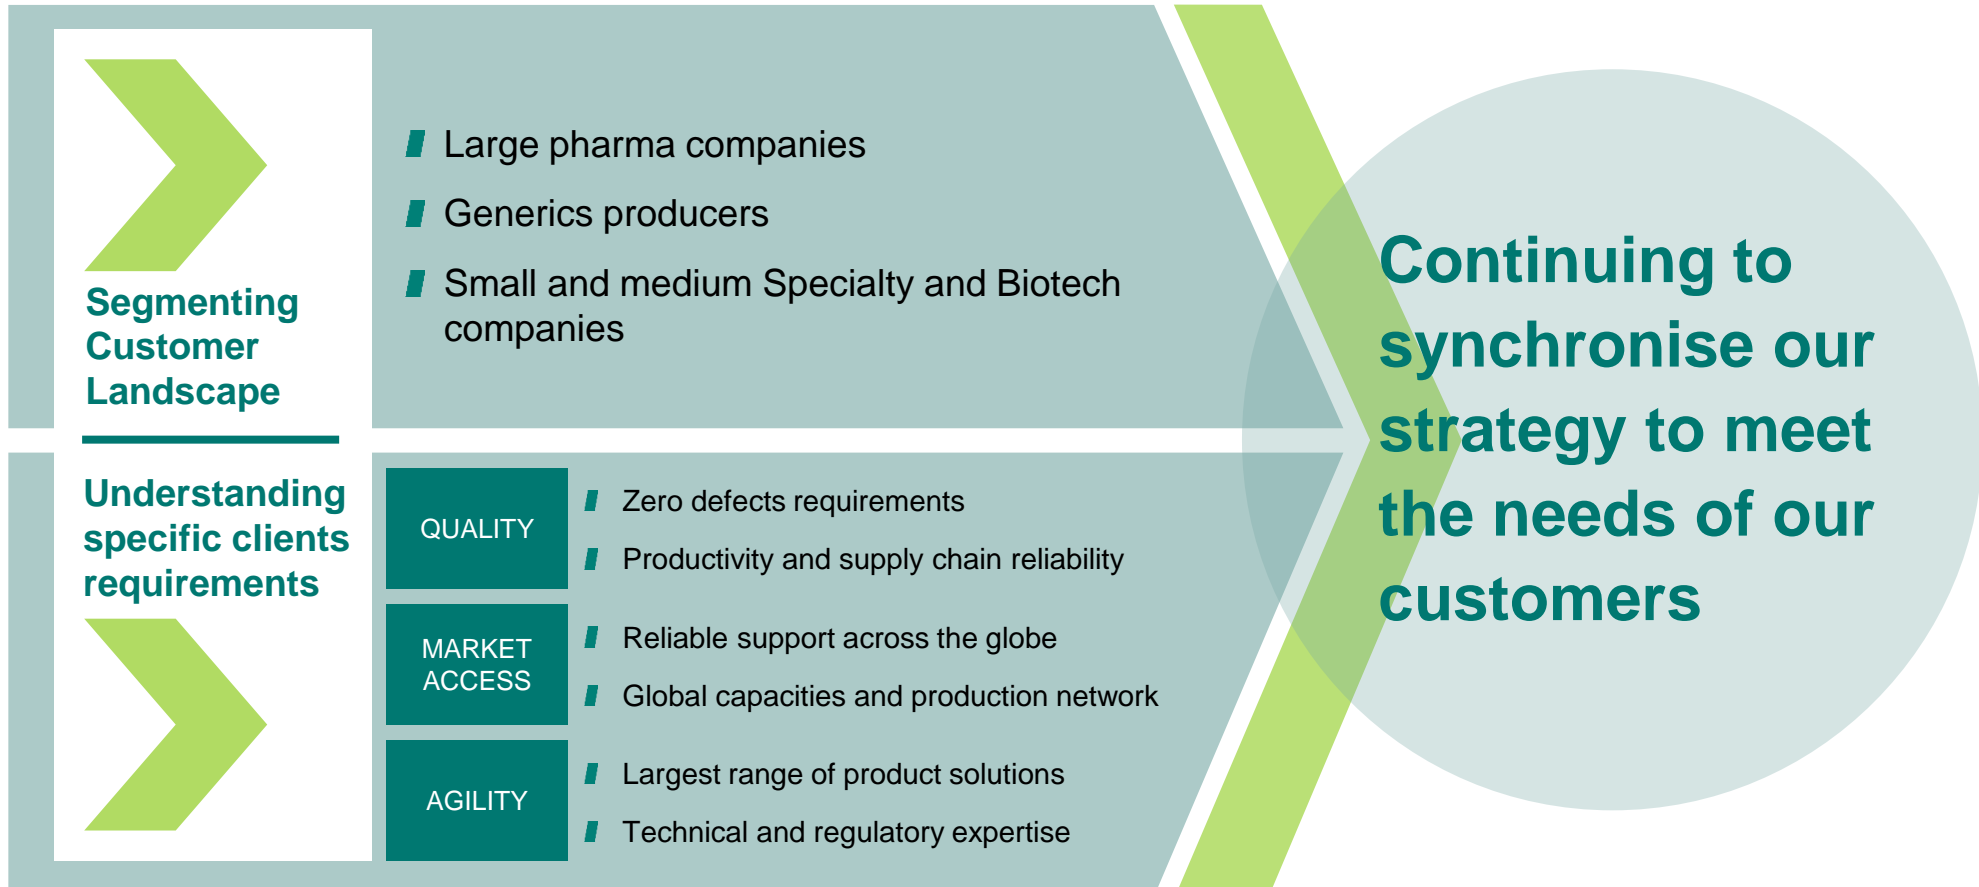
Segmenting Customer Landscape

Large pharma companies

Generics producers

Small and medium Specialty and Biotech companies

Understanding specific clients requirements

QUALITY

Zero defects requirements

Productivity and supply chain reliability

MARKET ACCESS

Reliable support across the globe

Global capacities and production network

AGILITY

Largest range of product solutions

Technical and regulatory expertise

Continuing to synchronise our strategy to meet the needs of our customers